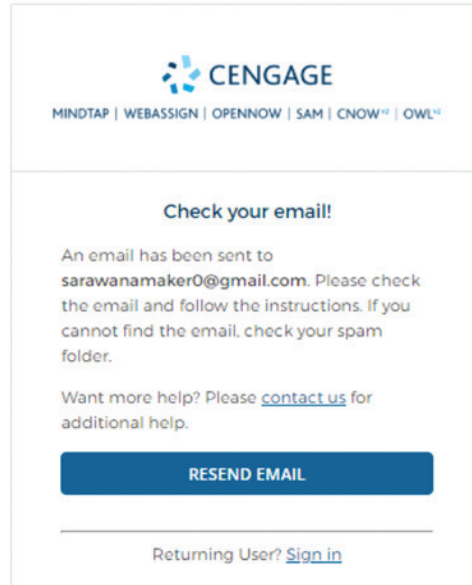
CENGAGE

MINDTAP | WEBASSIGN | OPENNOW | SAM | CNOW$^{v2}$ | OWL$^{v2}$

Check your email!

An email has been sent to **sarawanamaker0@gmail.com**. Please check the email and follow the instructions. If you cannot find the email, check your spam folder.

Want more help? Please contact us for additional help.

RESEND EMAIL

Returning User? Sign in